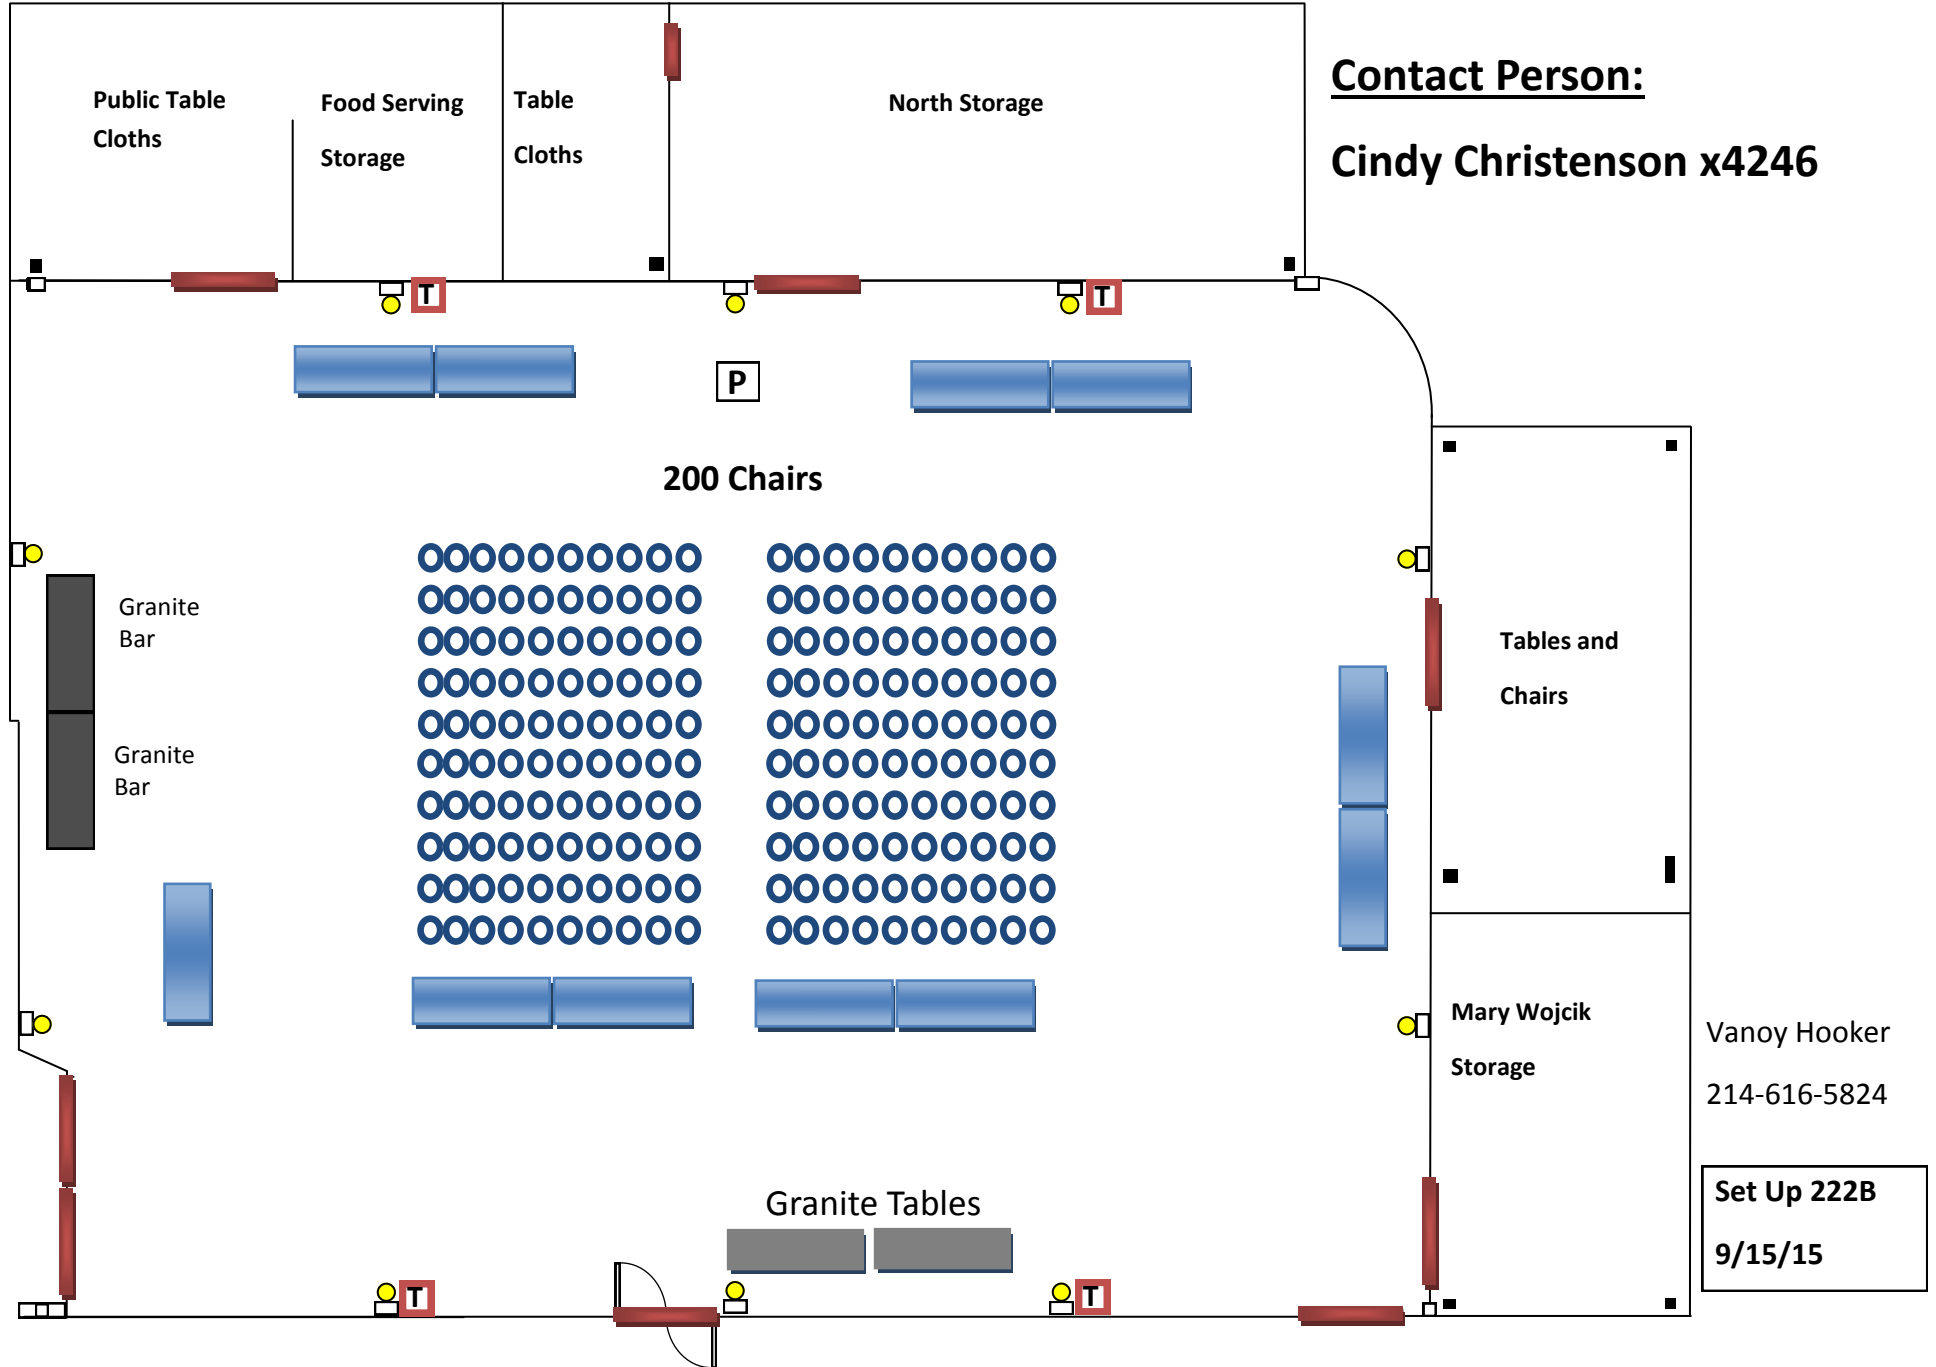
Public Table Cloths

Food Serving Storage

Table Cloths

North Storage

Contact Person:

Cindy Christenson x4246

T

T

P

200 Chairs

Granite Bar

Granite Bar

Tables and Chairs

Mary Wojcik Storage

Vanoy Hooker

214-616-5824

Set Up 222B

9/15/15

Granite Tables

T

T